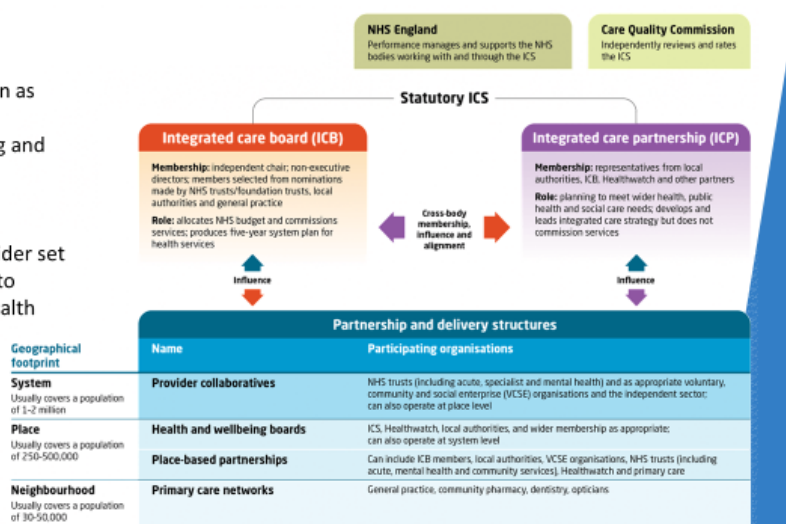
n as

g and

der set
to
alth

NHS England
Performance manages and supports the NHS bodies working with and through the ICS

Care Quality Commission
Independently reviews and rates the ICS

Statutory ICS

Integrated care board (ICB)

Membership: independent chair; non-executive directors; members selected from nominations made by NHS trusts/foundation trusts, local authorities and general practice

Role: allocates NHS budget and commissions services; produces five-year system plan for health services

Cross-body membership, influence and alignment

Integrated care partnership (ICP)

Membership: representatives from local authorities, ICB, Healthwatch and other partners

Role: planning to meet wider health, public health and social care needs; develops and leads integrated care strategy but does not commission services

Influence

Influence

Partnership and delivery structures

| Geographical footprint | Name | Participating organisations |
|---|---|---|
| System<br>Usually covers a population of 1–2 million | Provider collaboratives | NHS trusts (including acute, specialist and mental health) and as appropriate voluntary, community and social enterprise (VCSE) organisations and the independent sector; can also operate at place level |
| Place<br>Usually covers a population of 250-500,000 | Health and wellbeing boards | ICS, Healthwatch, local authorities, and wider membership as appropriate; can also operate at system level |
| | Place-based partnerships | Can include ICB members, local authorities, VCSE organisations, NHS trusts (including acute, mental health and community services), Healthwatch and primary care |
| Neighbourhood<br>Usually covers a population of 30-50,000 | Primary care networks | General practice, community pharmacy, dentistry, opticians |